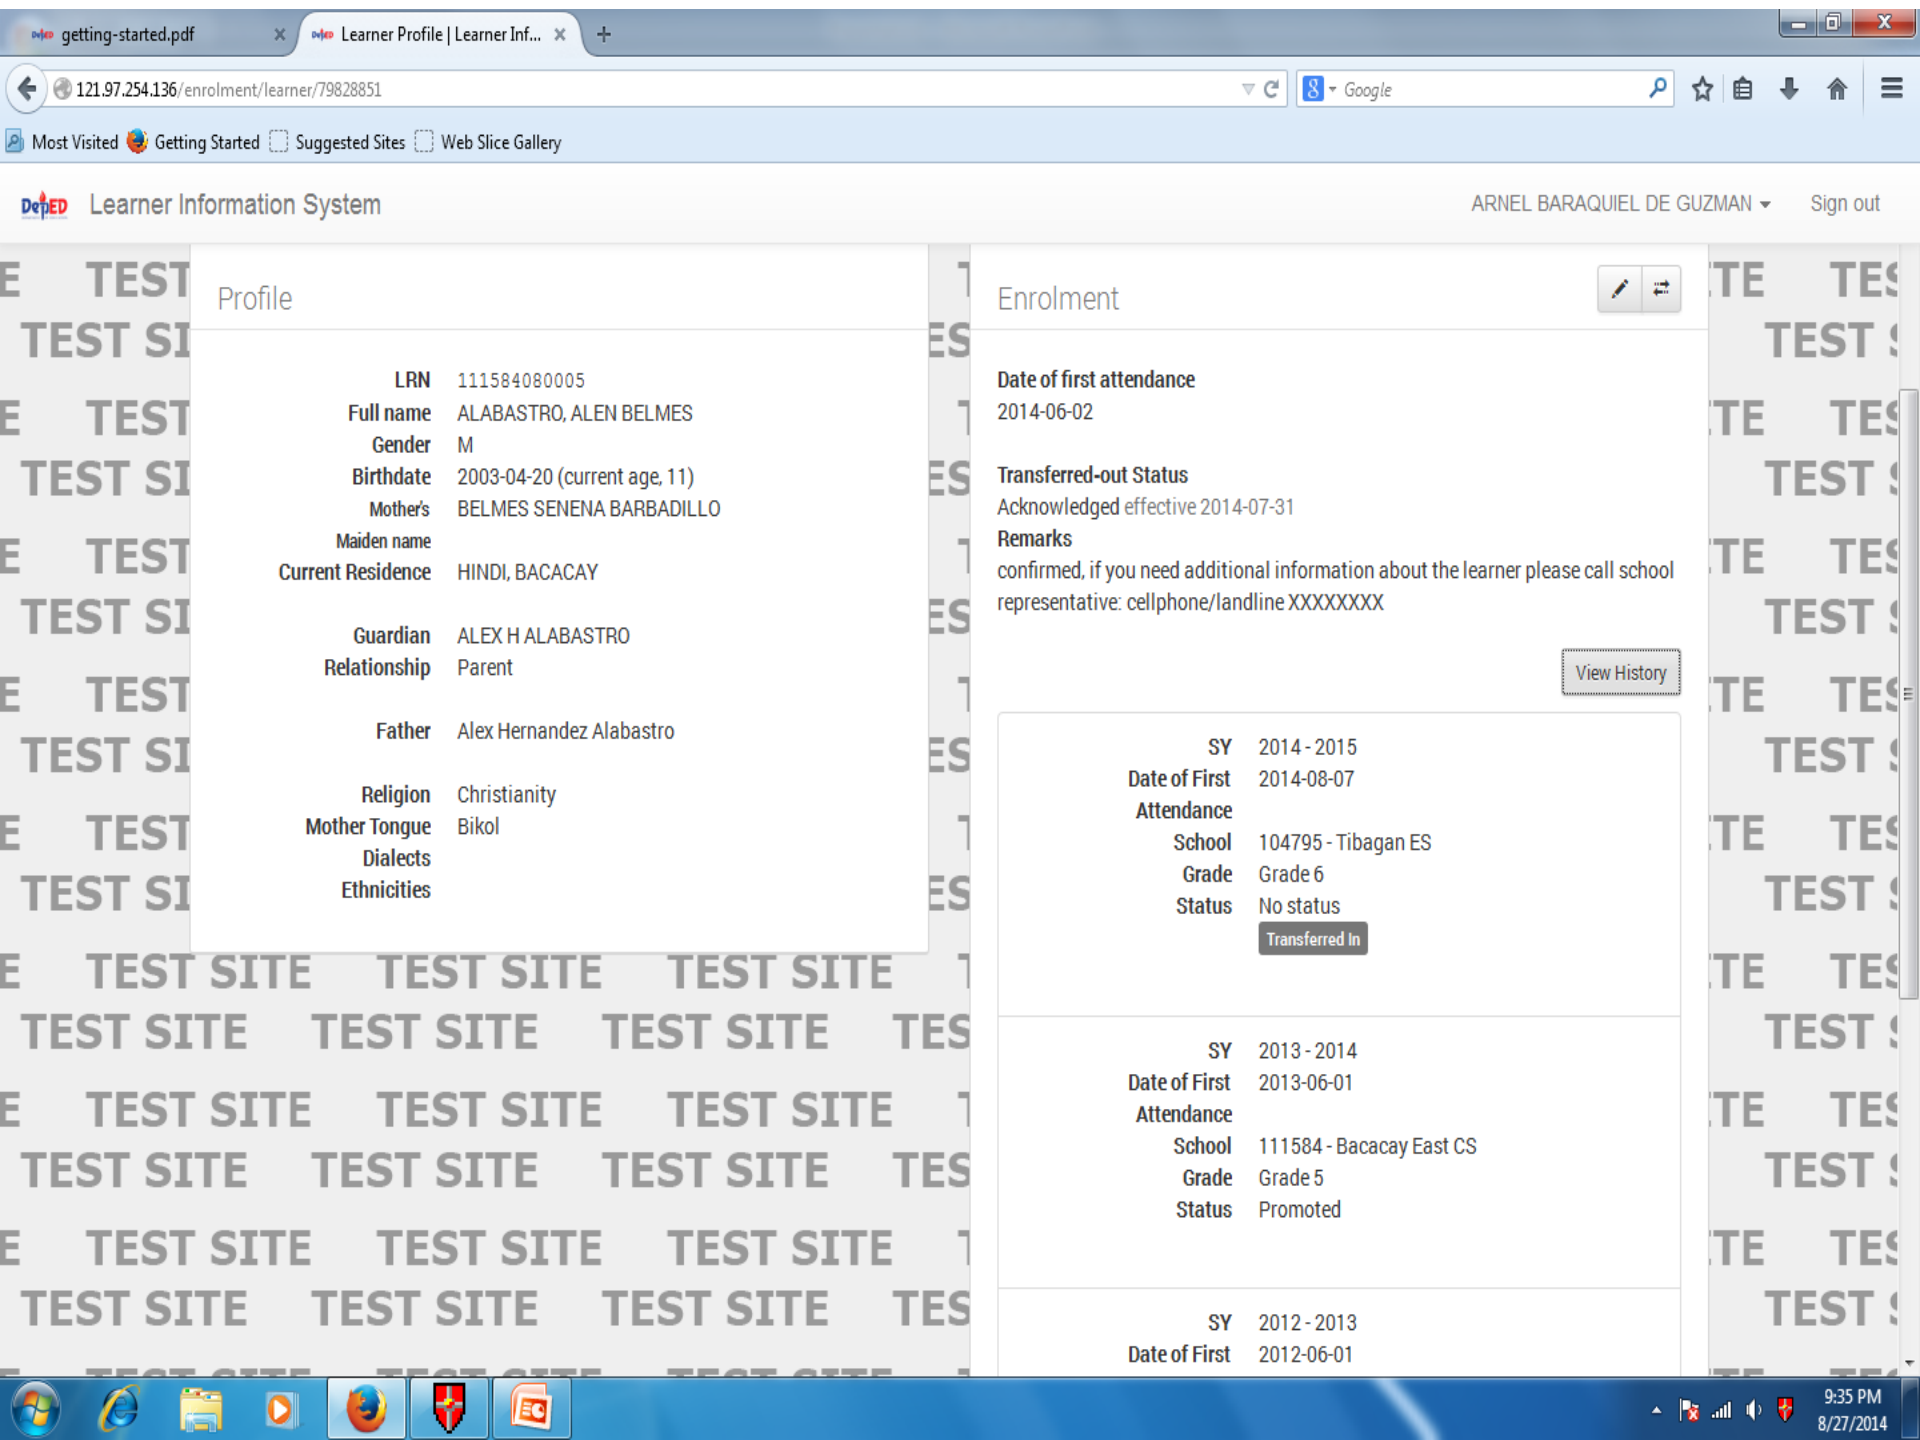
getting-started.pdf ×
Learner Profile | Learner Inf... ×
+

121.97.254.136/enrolment/learner/79828851
Google

Most Visited
Getting Started
Suggested Sites
Web Slice Gallery

DepED Learner Information System
ARNEL BARAQUIEL DE GUZMAN
Sign out

Profile

| | |
|---|---|
| LRN | 111584080005 |
| Full name | ALABASTRO, ALEN BELMES |
| Gender | M |
| Birthdate | 2003-04-20 (current age, 11) |
| Mother's Maiden name | BELMES SENENA BARBADILLO |
| Current Residence | HINDI, BACACAY |
| Guardian | ALEX H ALABASTRO |
| Relationship | Parent |
| Father | Alex Hernandez Alabastro |
| Religion | Christianity |
| Mother Tongue | Bikol |
| Dialects | |
| Ethnicities | |

Enrolment

Date of first attendance
2014-06-02

Transferred-out Status
Acknowledged effective 2014-07-31
Remarks
confirmed, if you need additional information about the learner please call school representative: cellphone/landline XXXXXXXX

View History

| | |
|---|---|
| SY | 2014 - 2015 |
| Date of First Attendance | 2014-08-07 |
| School | 104795 - Tibagan ES |
| Grade | Grade 6 |
| Status | No status |
| | Transferred In |

| | |
|---|---|
| SY | 2013 - 2014 |
| Date of First Attendance | 2013-06-01 |
| School | 111584 - Bacacay East CS |
| Grade | Grade 5 |
| Status | Promoted |

| | |
|---|---|
| SY | 2012 - 2013 |
| Date of First | 2012-06-01 |

TEST SITE TEST SITE TEST SITE TEST SITE TEST SITE TEST SITE TEST SITE TEST SITE TEST SITE TEST SITE TEST SITE TEST SITE

9:35 PM
8/27/2014